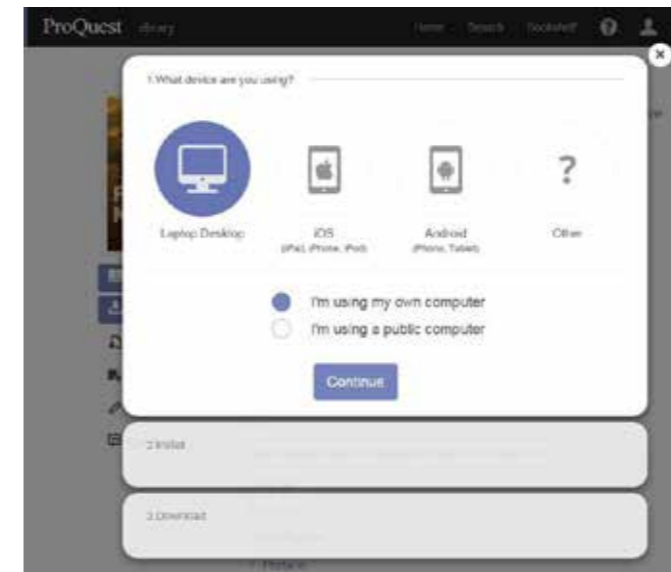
ProQuest ebrary

Home Search Bookshelf

1.What device are you using?

Laptop Desktop

iOS
(iPad, iPhone, iPod)

Android
(Phone, Tablet)

?
Other

I'm using my own computer
I'm using a public computer

Continue

2.Install

3.Download